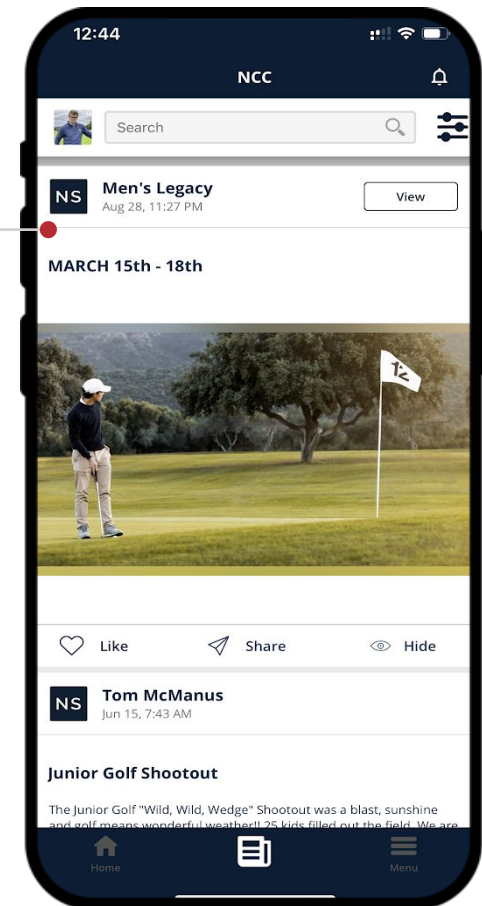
12:44

NCC

Search

NS Men's Legacy
Aug 28, 11:27 PM

View

MARCH 15th - 18th

Like Share Hide

NS Tom McManus
Jun 15, 7:43 AM

Junior Golf Shootout

The Junior Golf "Wild, Wild, Wedge" Shootout was a blast, sunshine and golf means wonderful weather!! 25 kids filled out the field. We are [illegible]

Home Menu